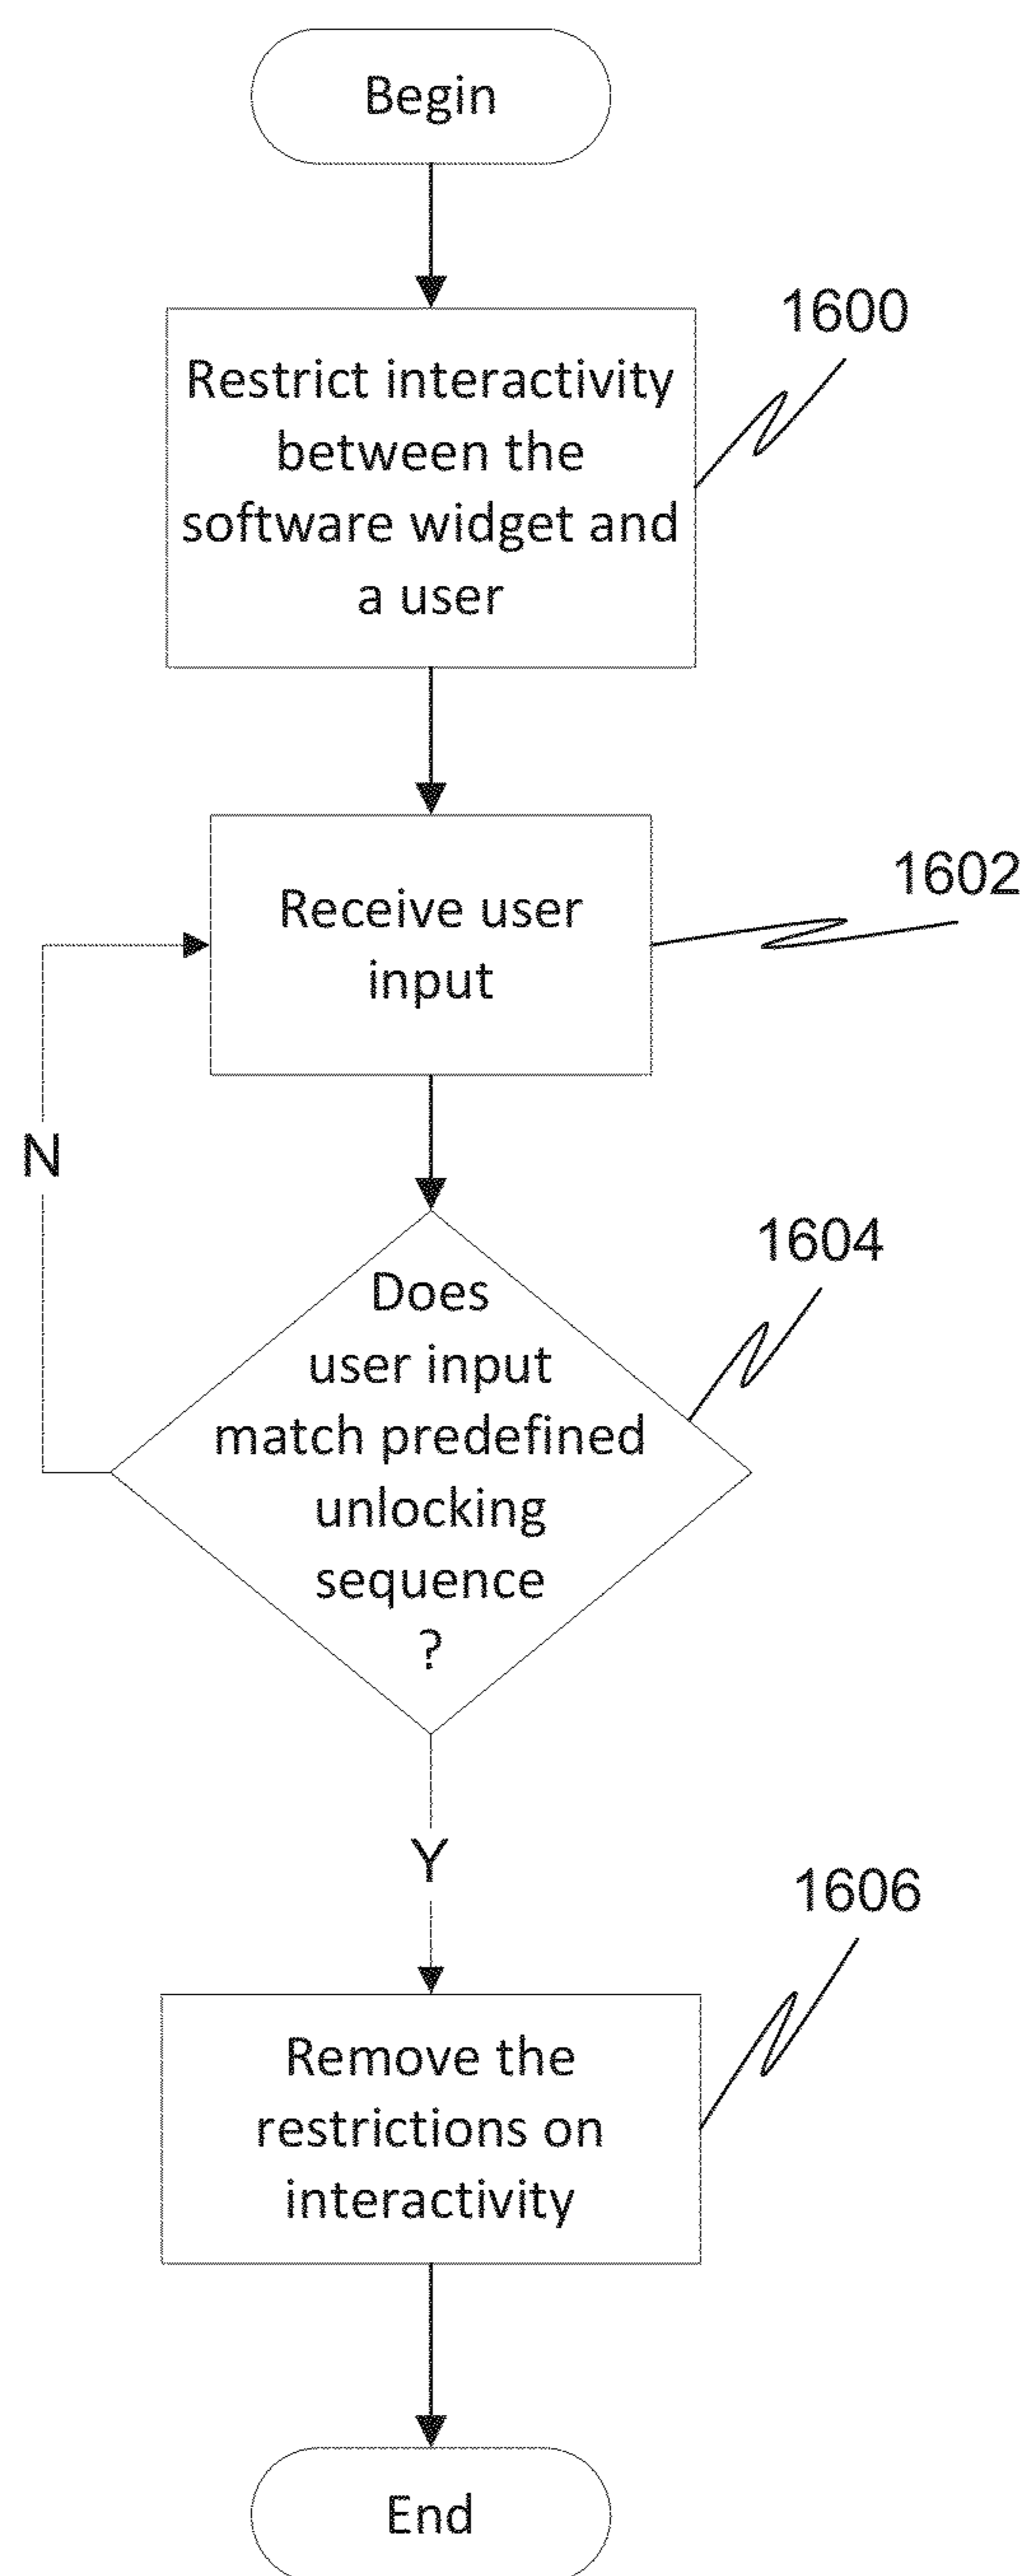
Begin

1600

Restrict interactivity between the software widget and a user

1602

Receive user input

N

1604

Does user input match predefined unlocking sequence ?

Y

1606

Remove the restrictions on interactivity

End